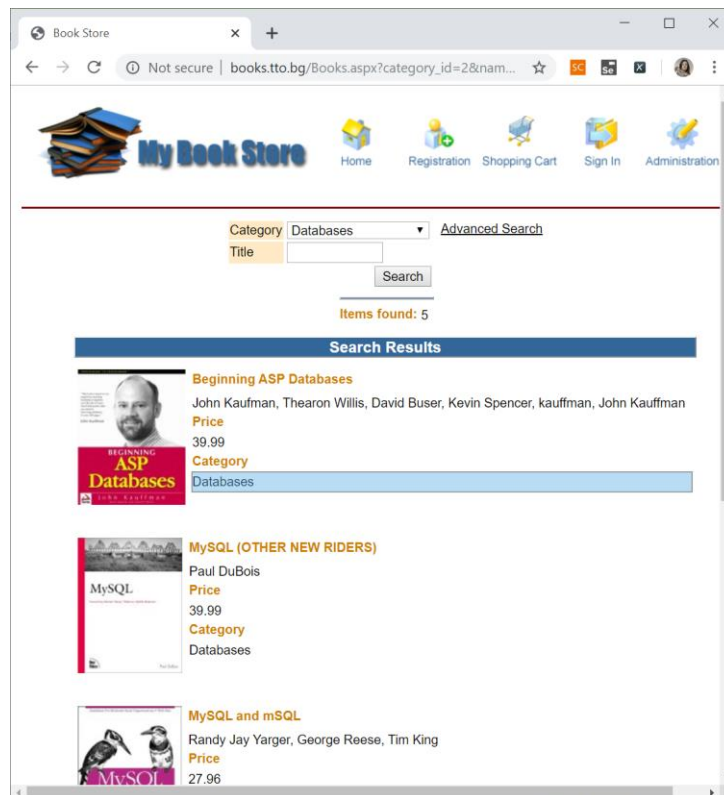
Book Store
×
+
Not secure | books.tto.bg/Books.aspx?category_id=2&nam...
SC
Se
X

My Book Store
Home
Registration
Shopping Cart
Sign In
Administration

Category Databases
Advanced Search
Title
Search
Items found: 5

Search Results

BEGINNING
ASP
Databases
John Kauffman

Beginning ASP Databases
John Kaufman, Thearon Willis, David Buser, Kevin Spencer, kauffman, John Kauffman
Price
39.99
Category
Databases

MySQL

MySQL (OTHER NEW RIDERS)
Paul DuBois
Price
39.99
Category
Databases

MySQL

MySQL and mSQL
Randy Jay Yarger, George Reese, Tim King
Price
27.96